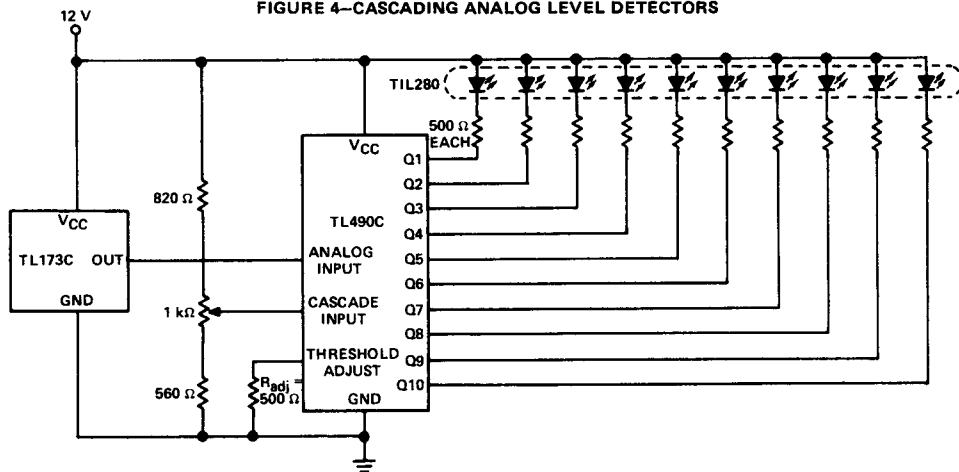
FIGURE 4–CASCADING ANALOG LEVEL DETECTORS

12 V

TIL280

500 Ω EACH

$V_{CC}$

Q1

Q2

Q3

Q4

Q5

Q6

Q7

Q8

Q9

Q10

TL490C

ANALOG INPUT

CASCADE INPUT

THRESHOLD ADJUST

GND

820 Ω

1 kΩ

560 Ω

$R_{adj}$ = 500 Ω

$V_{CC}$

TL173C

OUT

GND